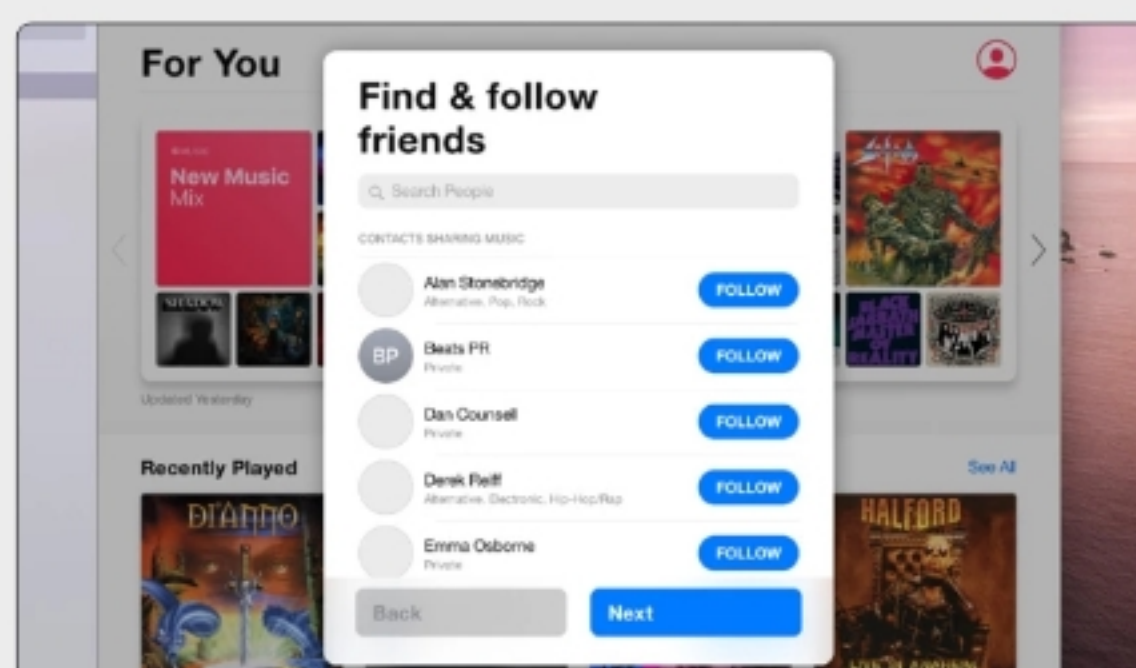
For You

New Music Mix

Updated Yesterday

Recently Played

See All

DIANNO

HALFORD

Find & follow friends

Search People

CONTACTS SHARING MUSIC

Alan Stonebridge
Alternative, Pop, Rock
FOLLOW

BP
Beats PR
Private
FOLLOW

Dan Counsell
Private
FOLLOW

Derek Reiff
Alternative, Electronic, Hip-Hop/Rap
FOLLOW

Emma Osborne
Private
FOLLOW

Back
Next